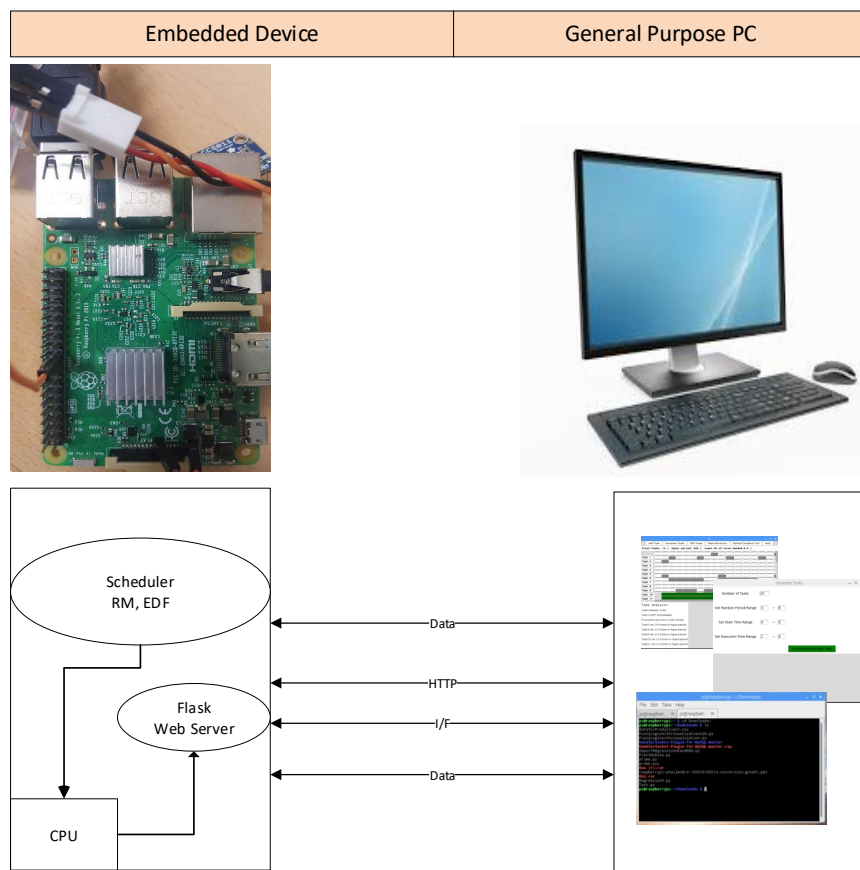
| Embedded Device | General Purpose PC |
|---|---|

Scheduler
RM, EDF

Flask
Web Server

CPU

Data

HTTP

I/F

Data

Number of Tasks

Set Random Period Range

Set Start Time Range

Set Execution Time Range

Task Analysis

File Edit Tabs Help